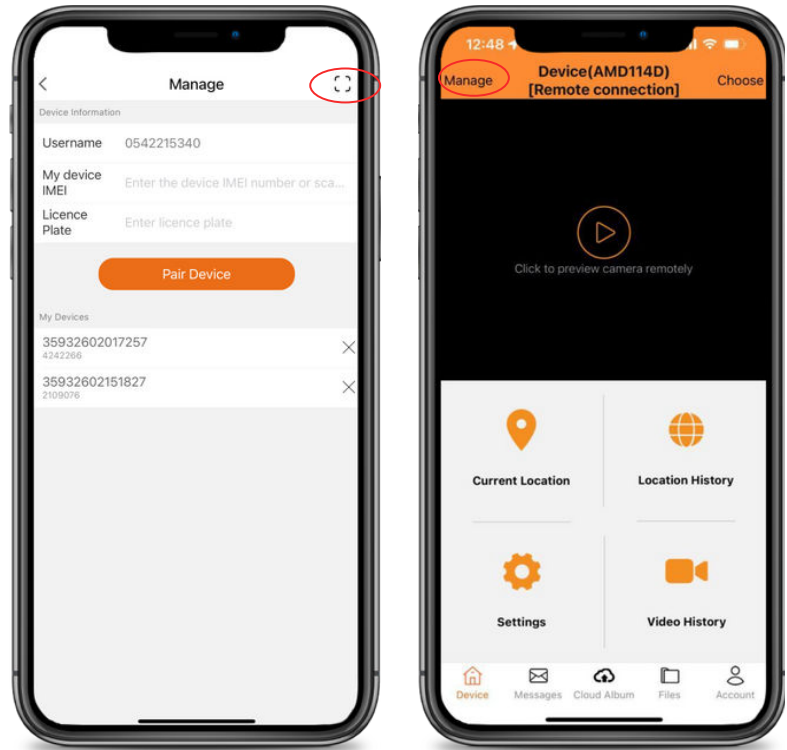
Manage

Device Information

Username 0542215340

My device IMEI Enter the device IMEI number or sca...

Licence Plate Enter licence plate

Pair Device

My Devices

35932602017257
4242266

35932602151827
2109076

12:48

Manage

Device(AMD114D)
[Remote connection]

Choose

Click to preview camera remotely

Current Location

Location History

Settings

Video History

Device Messages Cloud Album Files Account